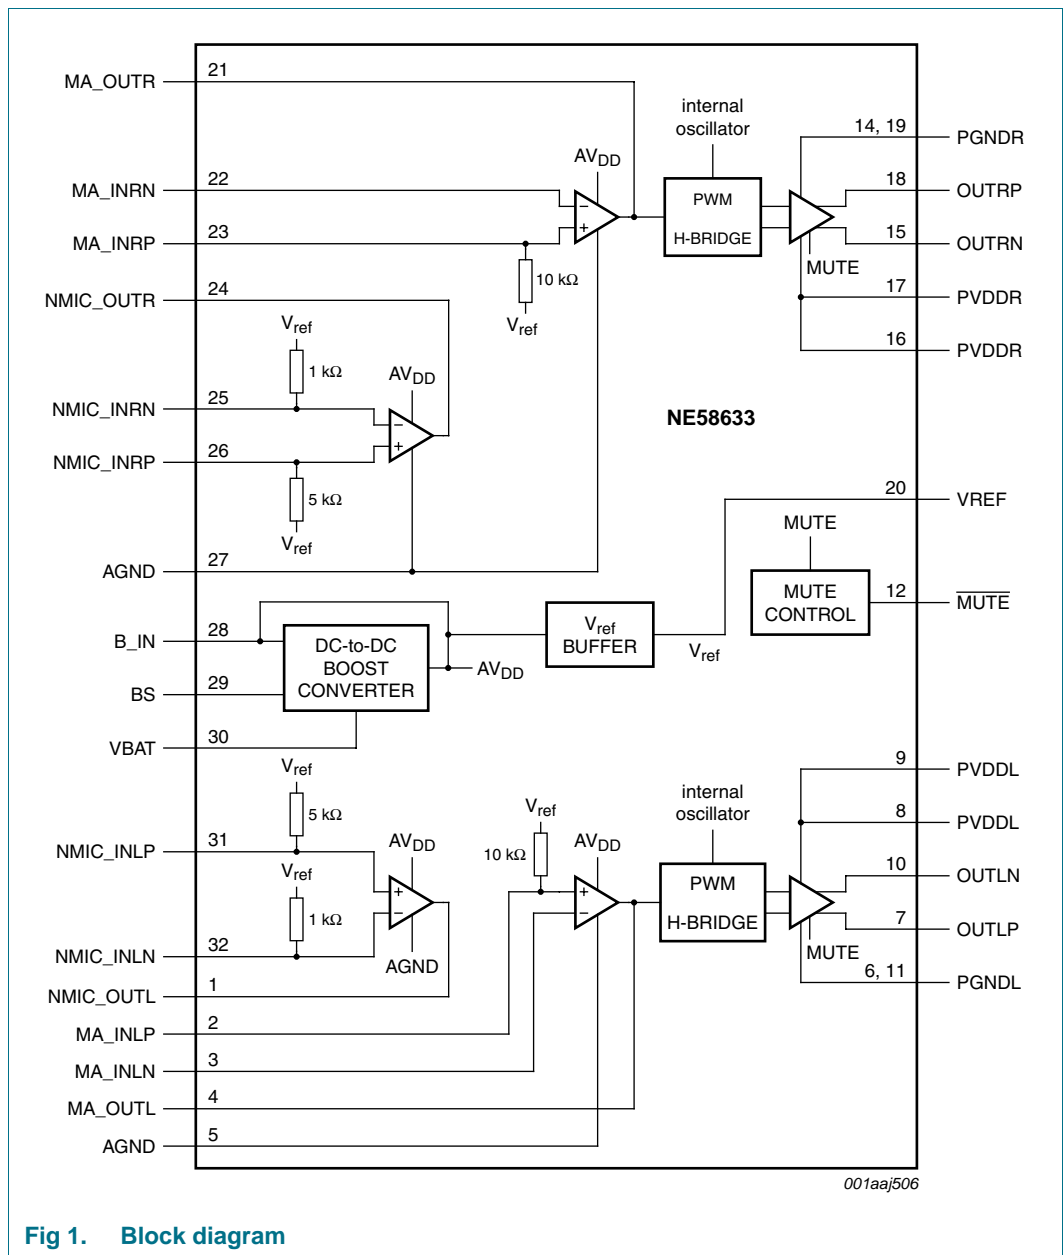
MA_OUTR 21
internal oscillator
14, 19 PGNDR
$AV_{DD}$
MA_INRN 22
PWM
18 OUTRP
−
+
MA_INRP 23
H-BRIDGE
15 OUTRN
MUTE
10 kΩ
$V_{ref}$
NMIC_OUTR 24
17 PVDDR
$V_{ref}$
16 PVDDR
1 kΩ
$AV_{DD}$
NMIC_INRN 25
−
NE58633
NMIC_INRP 26
+
5 kΩ
$V_{ref}$
20 VREF
MUTE
AGND 27
MUTE CONTROL
12 $\overline{MUTE}$
B_IN 28
DC-to-DC BOOST CONVERTER
$V_{ref}$ BUFFER
$V_{ref}$
$AV_{DD}$
BS 29
VBAT 30
$V_{ref}$
internal oscillator
9 PVDDL
5 kΩ
$V_{ref}$
8 PVDDL
$AV_{DD}$
$AV_{DD}$
NMIC_INLP 31
10 kΩ
PWM
10 OUTLN
+
$V_{ref}$
+
−
1 kΩ
−
H-BRIDGE
7 OUTLP
NMIC_INLN 32
MUTE
AGND
6, 11 PGNDL
NMIC_OUTL 1
MA_INLP 2
MA_INLN 3
MA_OUTL 4
AGND 5
001aaj506

Fig 1. Block diagram